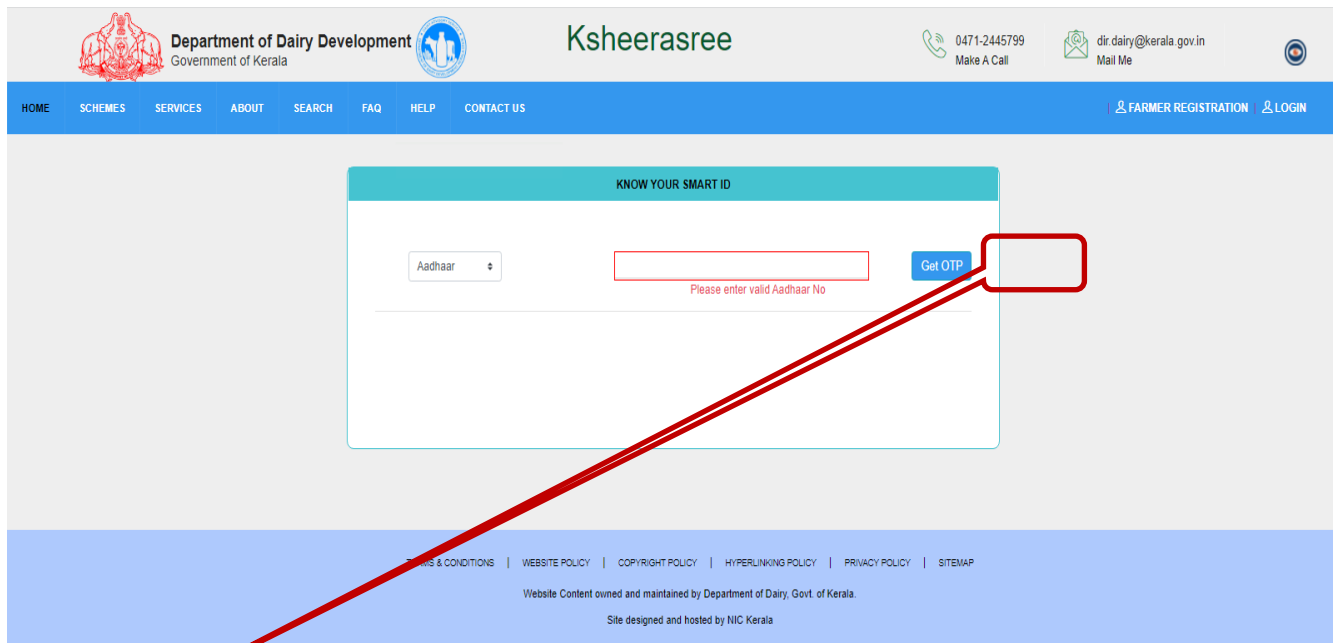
Department of Dairy Development
Government of Kerala

Ksheerasree

0471-2445799
Make A Call

dir.dairy@kerala.gov.in
Mail Me

HOME SCHEMES SERVICES ABOUT SEARCH FAQ HELP CONTACT US

FARMER REGISTRATION LOGIN

KNOW YOUR SMART ID

Aadhaar

Get OTP

Please enter valid Aadhaar No

T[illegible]S & CONDITIONS | WEBSITE POLICY | COPYRIGHT POLICY | HYPERLINKING POLICY | PRIVACY POLICY | SITEMAP

Website Content owned and maintained by Department of Dairy, Govt. of Kerala.

Site designed and hosted by NIC Kerala